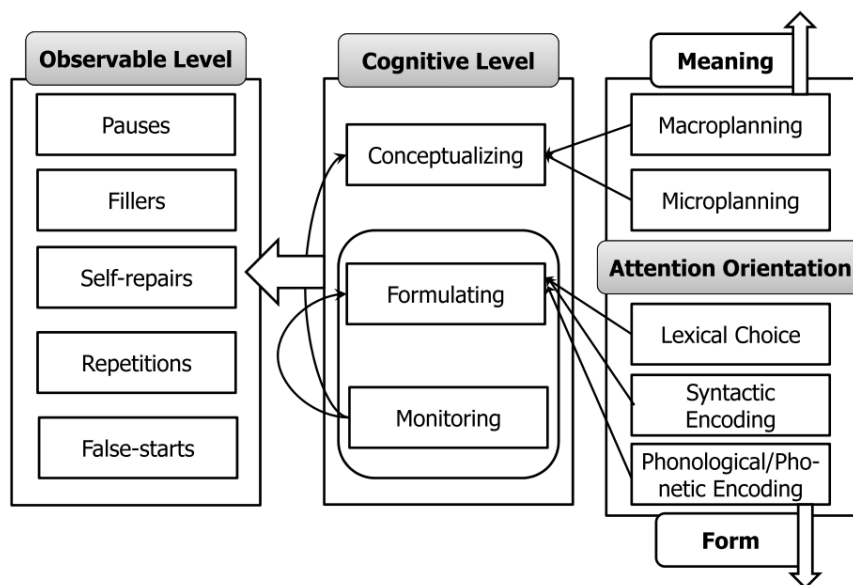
Observable Level

Pauses

Fillers

Self-repairs

Repetitions

False-starts

Cognitive Level

Conceptualizing

Formulating

Monitoring

Meaning

Macroplanning

Microplanning

Attention Orientation

Lexical Choice

Syntactic Encoding

Phonological/Phonetic Encoding

Form